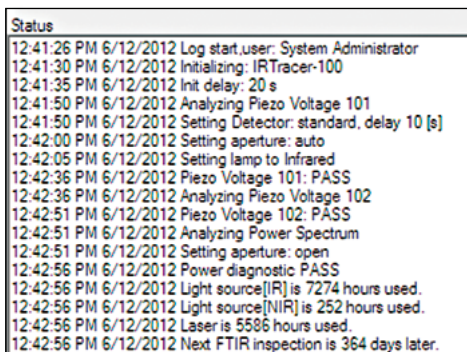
Status

12:41:26 PM 6/12/2012 Log start,user: System Administrator
12:41:30 PM 6/12/2012 Initializing: IRTracer-100
12:41:35 PM 6/12/2012 Init delay: 20 s
12:41:50 PM 6/12/2012 Analyzing Piezo Voltage 101
12:41:50 PM 6/12/2012 Setting Detector: standard, delay 10 [s]
12:42:00 PM 6/12/2012 Setting aperture: auto
12:42:05 PM 6/12/2012 Setting lamp to Infrared
12:42:36 PM 6/12/2012 Piezo Voltage 101: PASS
12:42:36 PM 6/12/2012 Analyzing Piezo Voltage 102
12:42:51 PM 6/12/2012 Piezo Voltage 102: PASS
12:42:51 PM 6/12/2012 Analyzing Power Spectrum
12:42:51 PM 6/12/2012 Setting aperture: open
12:42:56 PM 6/12/2012 Power diagnostic PASS
12:42:56 PM 6/12/2012 Light source[IR] is 7274 hours used.
12:42:56 PM 6/12/2012 Light source[NIR] is 252 hours used.
12:42:56 PM 6/12/2012 Laser is 5586 hours used.
12:42:56 PM 6/12/2012 Next FTIR inspection is 364 days later.